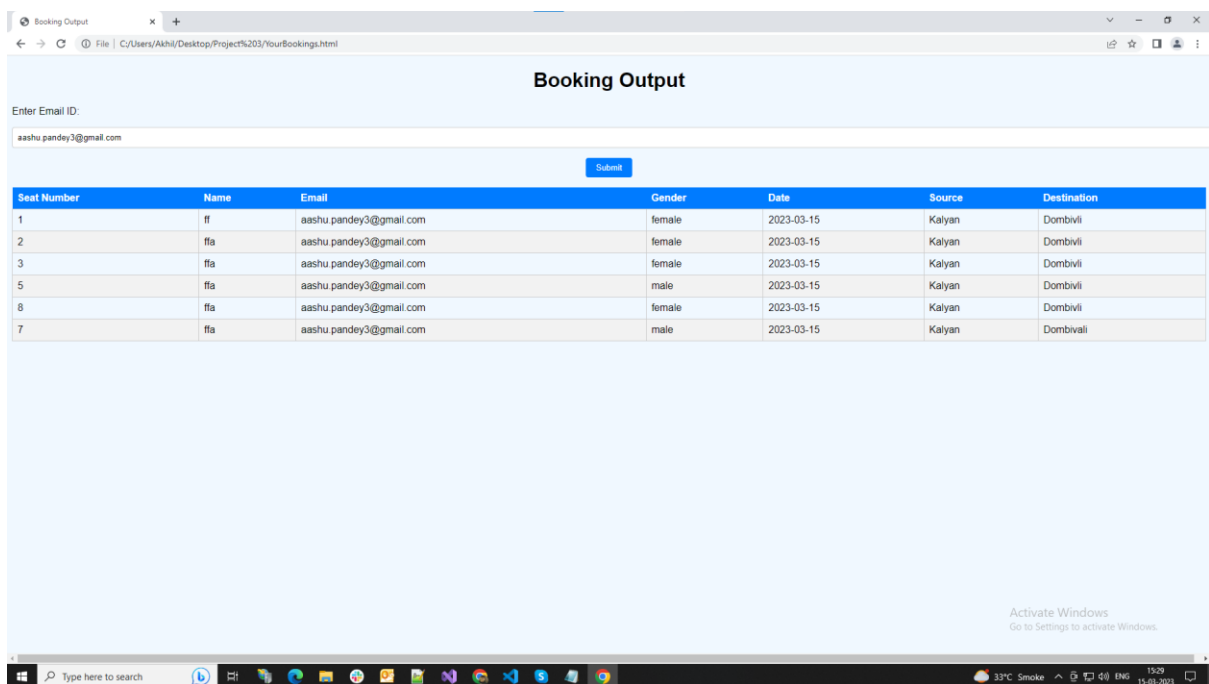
Booking Output ×

File | C:/Users/Akhil/Desktop/Project%203/YourBookings.html

Booking Output

Enter Email ID:

aashu.pandey3@gmail.com

Submit

| Seat Number | Name | Email | Gender | Date | Source | Destination |
|---|---|---|---|---|---|---|
| 1 | ff | aashu.pandey3@gmail.com | female | 2023-03-15 | Kalyan | Dombivli |
| 2 | ffa | aashu.pandey3@gmail.com | female | 2023-03-15 | Kalyan | Dombivli |
| 3 | ffa | aashu.pandey3@gmail.com | female | 2023-03-15 | Kalyan | Dombivli |
| 5 | ffa | aashu.pandey3@gmail.com | male | 2023-03-15 | Kalyan | Dombivli |
| 8 | ffa | aashu.pandey3@gmail.com | female | 2023-03-15 | Kalyan | Dombivli |
| 7 | ffa | aashu.pandey3@gmail.com | male | 2023-03-15 | Kalyan | Dombivali |

Activate Windows
Go to Settings to activate Windows.

Type here to search

33°C Smoke ENG 15:29 15-03-2023